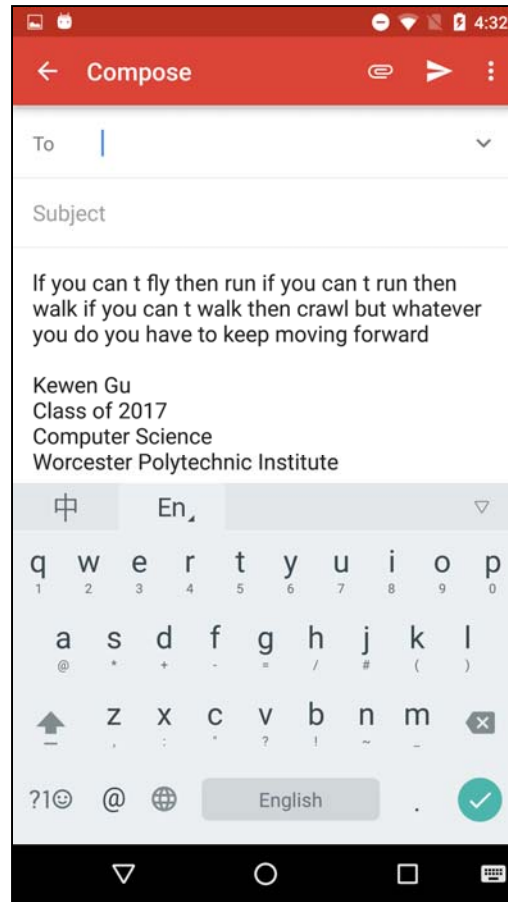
4:32

Compose

To

Subject

If you can t fly then run if you can t run then walk if you can t walk then crawl but whatever you do you have to keep moving forward

Kewen Gu
Class of 2017
Computer Science
Worcester Polytechnic Institute

中 En

q w e r t y u i o p
1 2 3 4 5 6 7 8 9 0

a s d f g h j k l
@ * + - = / # ( )

z x c v b n m
, : " ? ! ~ …

?1☺ @ English .